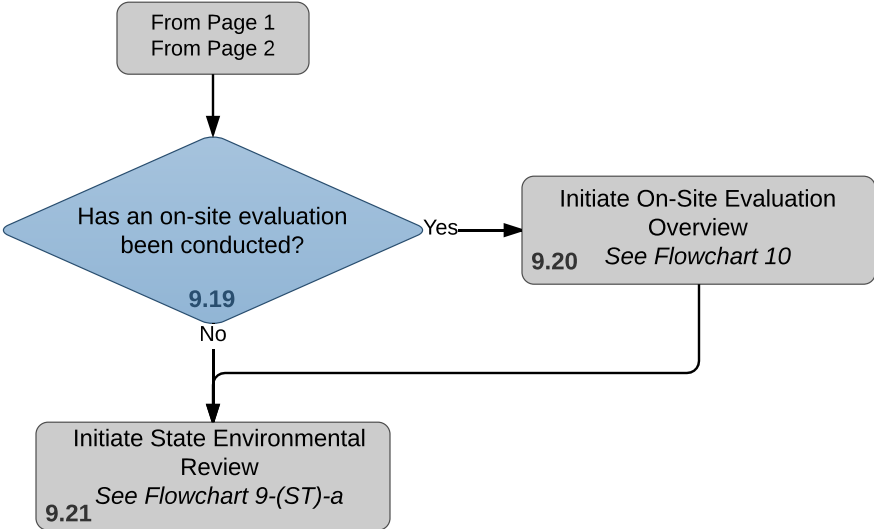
From Page 1
From Page 2

Has an on-site evaluation been conducted?

9.19

Yes

No

Initiate On-Site Evaluation Overview

9.20 *See Flowchart 10*

Initiate State Environmental Review

9.21 *See Flowchart 9-(ST)-a*